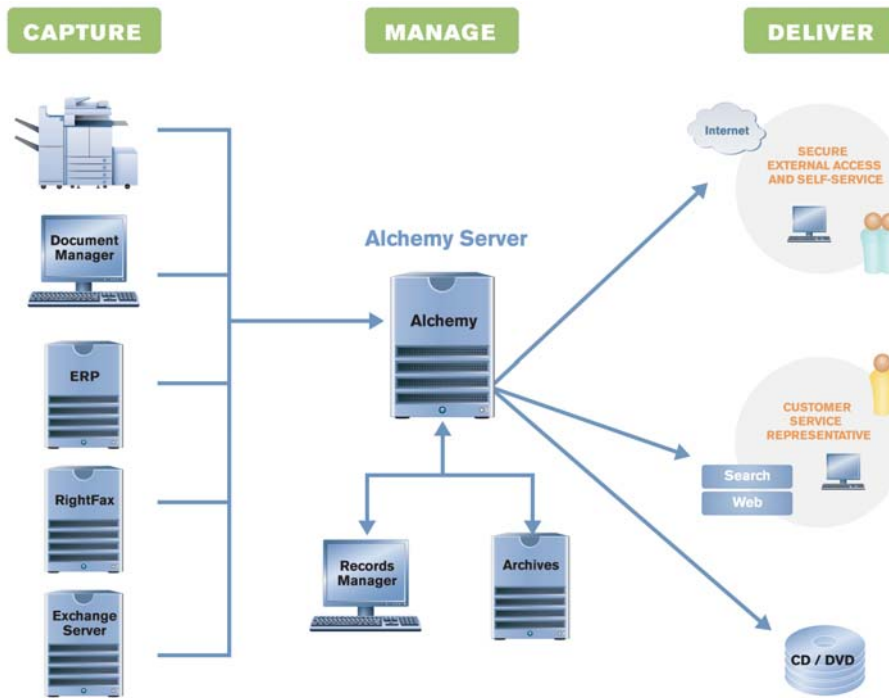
CAPTURE

MANAGE

DELIVER

Document Manager

ERP

RightFax

Exchange Server

Alchemy Server

Alchemy

Records Manager

Archives

Internet

SECURE EXTERNAL ACCESS AND SELF-SERVICE

CUSTOMER SERVICE REPRESENTATIVE

Search

Web

CD / DVD